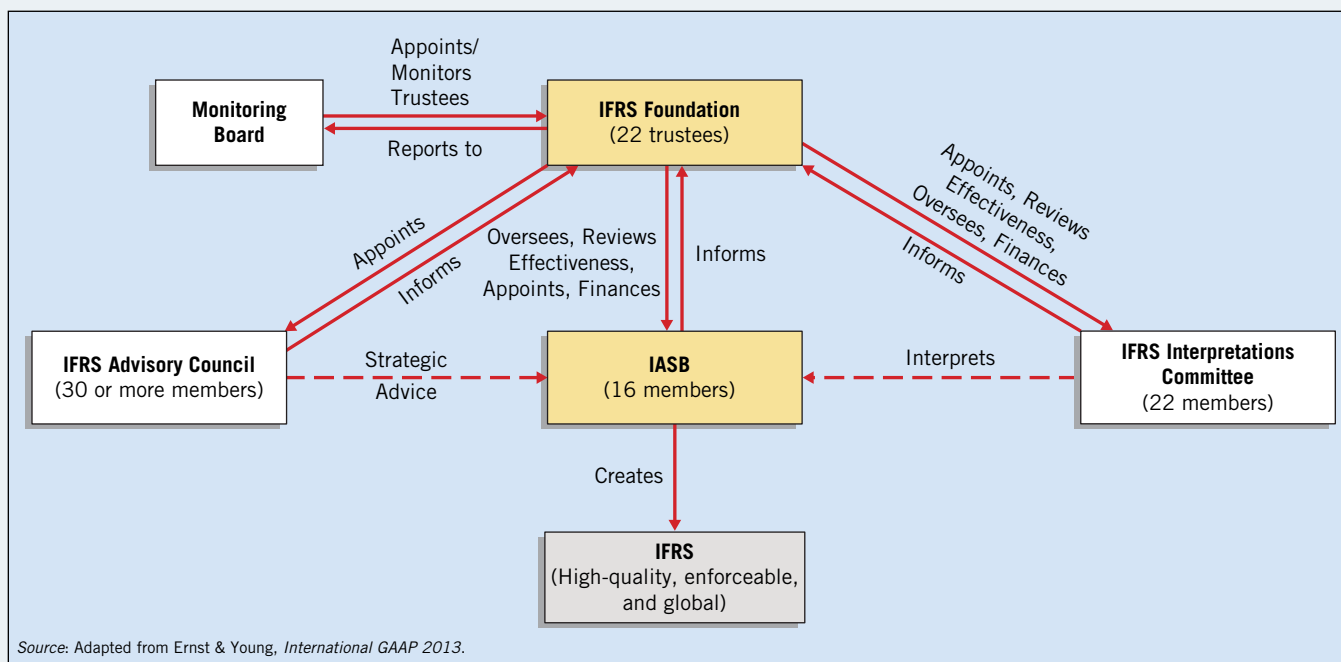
Monitoring Board

Appoints/ Monitors Trustees

Reports to

IFRS Foundation
(22 trustees)

Appoints, Reviews Effectiveness, Oversees, Finances

Informs

Appoints

Informs

Oversees, Reviews Effectiveness, Appoints, Finances

Informs

IFRS Advisory Council
(30 or more members)

Strategic Advice

IASB
(16 members)

Interprets

IFRS Interpretations Committee
(22 members)

Creates

IFRS
(High-quality, enforceable, and global)

Source: Adapted from Ernst & Young, International GAAP 2013.